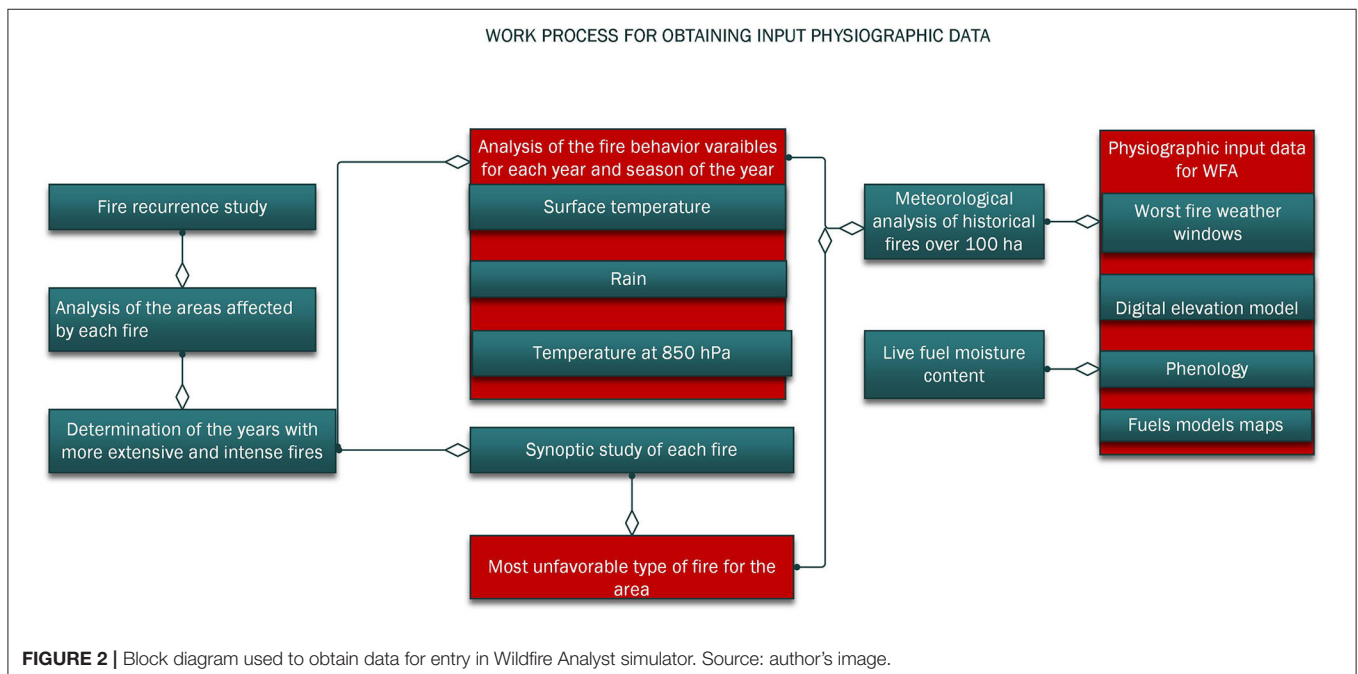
WORK PROCESS FOR OBTAINING INPUT PHYSIOGRAPHIC DATA

Fire recurrence study

Analysis of the areas affected by each fire

Determination of the years with more extensive and intense fires

Analysis of the fire behavior varaibles for each year and season of the year

Surface temperature

Rain

Temperature at 850 hPa

Synoptic study of each fire

Most unfavorable type of fire for the area

Meteorological analysis of historical fires over 100 ha

Live fuel moisture content

Physiographic input data for WFA

Worst fire weather windows

Digital elevation model

Phenology

Fuels models maps

**FIGURE 2 |** Block diagram used to obtain data for entry in Wildfire Analyst simulator. Source: author's image.